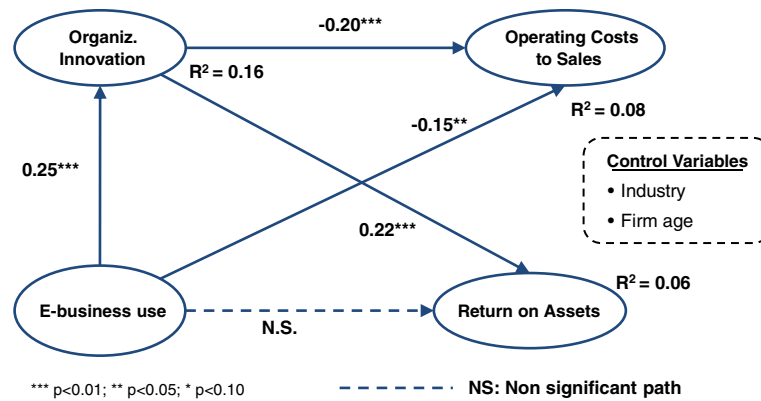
Organiz. Innovation

-0.20***

Operating Costs to Sales

$R^2$ = 0.16

$R^2$ = 0.08

-0.15**

0.25***

Control Variables
• Industry
• Firm age

0.22***

$R^2$ = 0.06

E-business use

N.S.

Return on Assets

*** p<0.01; ** p<0.05; * p<0.10

NS: Non significant path